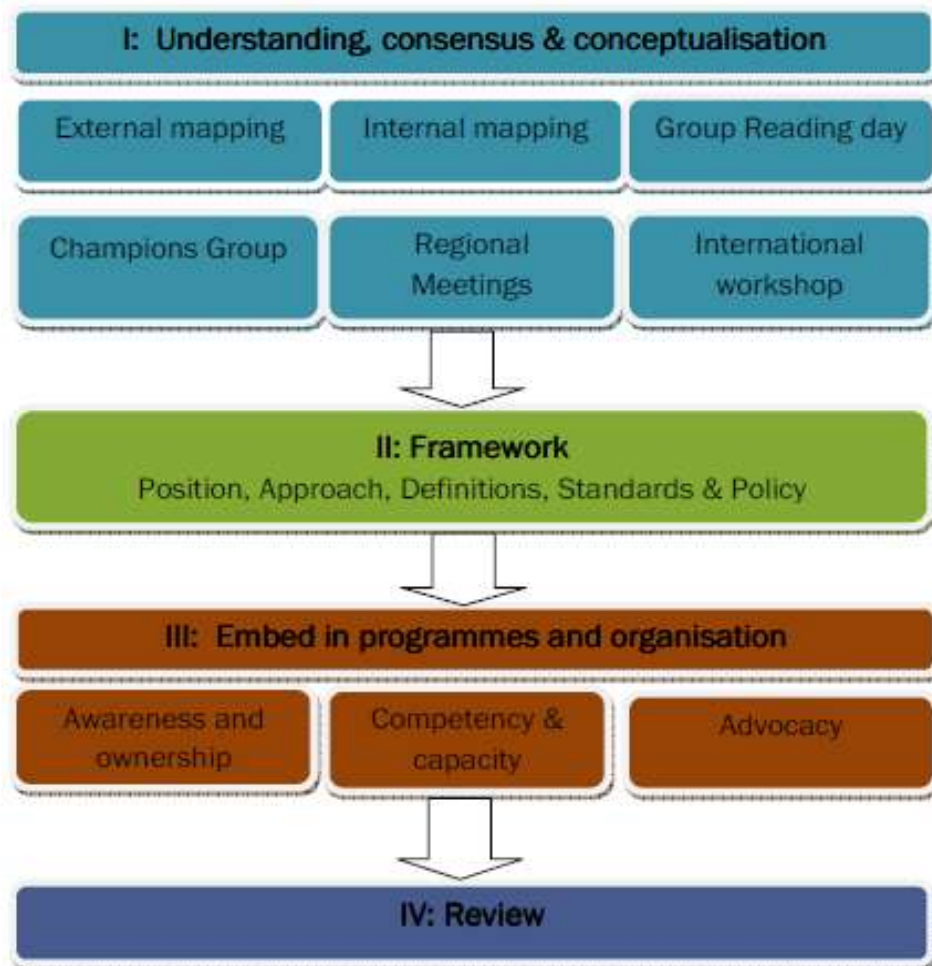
I: Understanding, consensus & conceptualisation

External mapping

Internal mapping

Group Reading day

Champions Group

Regional Meetings

International workshop

II: Framework

Position, Approach, Definitions, Standards & Policy

III: Embed in programmes and organisation

Awareness and ownership

Competency & capacity

Advocacy

IV: Review